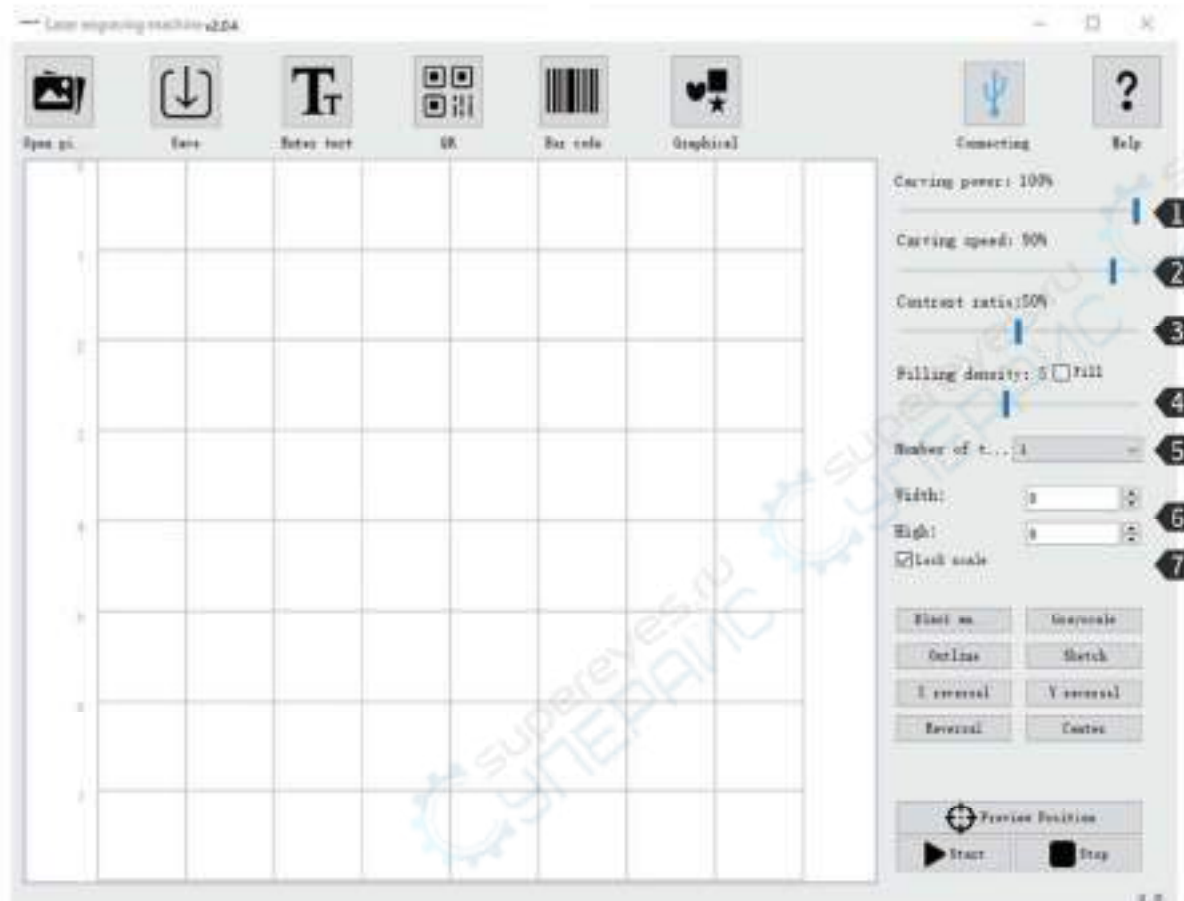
Laser engraving machine v2.04

Open pi

Save

Enter text

QR

Bar code

Graphical

Connecting

Help

0

1

2

3

4

5

6

7

Carving power: 100%

1

Carving speed: 90%

2

Contrast ratio:50%

3

Filling density: 5 Fill

4

Number of t... 1

5

Width: 0

High: 0

6

Lock scale

7

Black an

Grayscale

Outline

Sketch

X reversal

Y reversal

Reversal

Center

Preview Position

Start

Stop

supereyes.ru

СУПЕРАЙС

supereyes.ru

СУПЕРАЙС